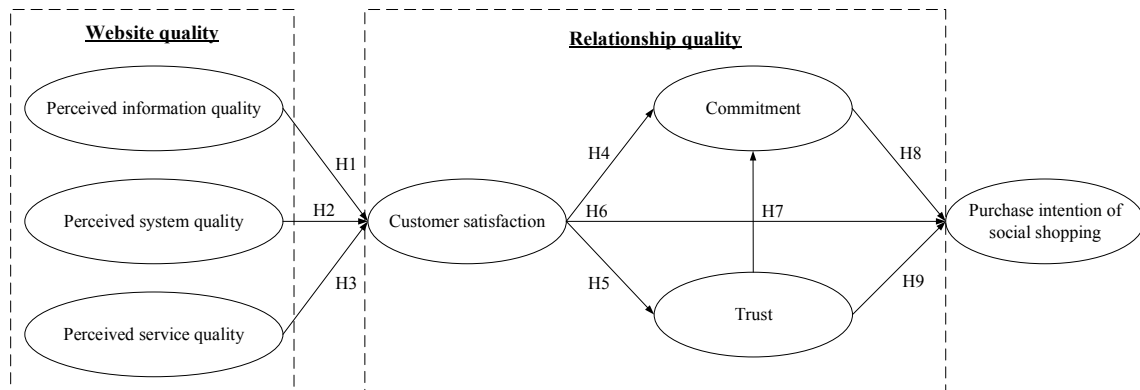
Website quality

Perceived information quality

Perceived system quality

Perceived service quality

H1

H2

H3

Relationship quality

Customer satisfaction

Commitment

Trust

H4

H5

H6

H7

H8

H9

Purchase intention of social shopping